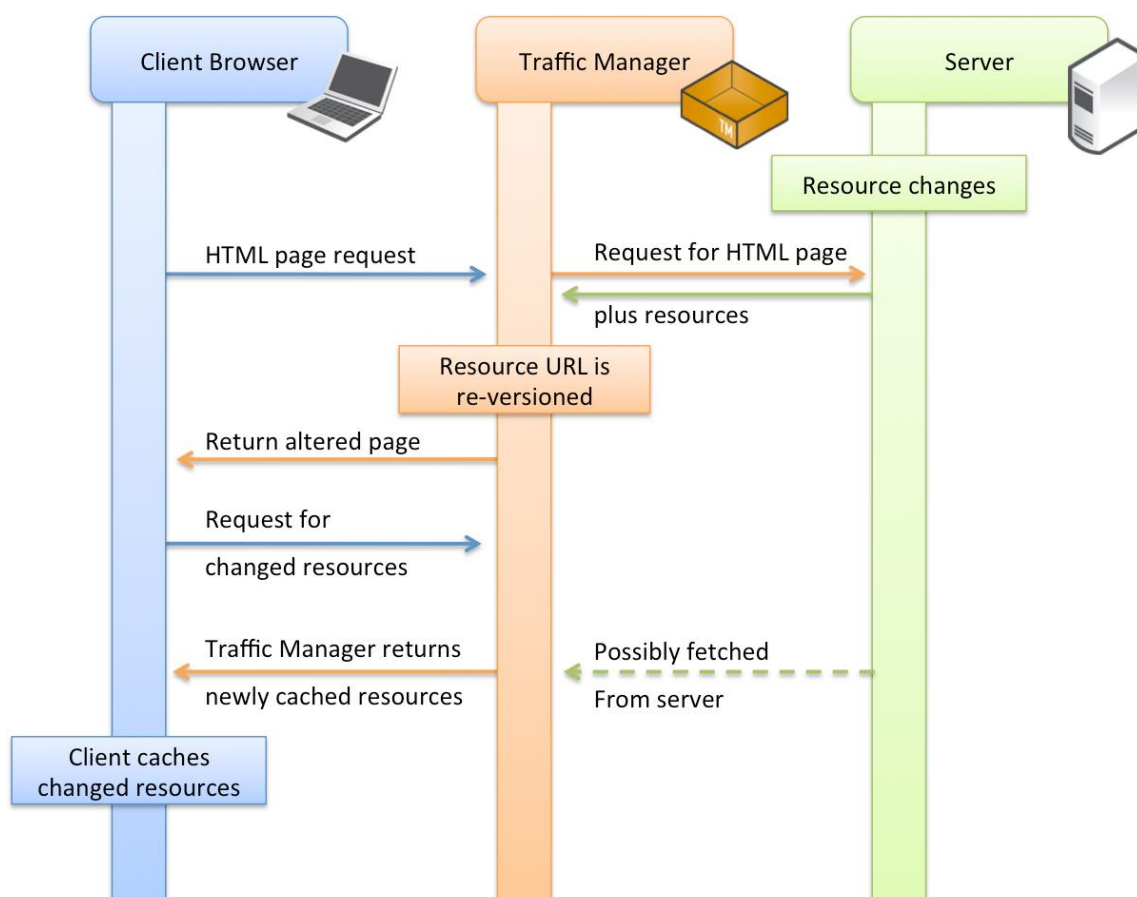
Client Browser

Traffic Manager

TM

Server

Resource changes

HTML page request

Request for HTML page

plus resources

Resource URL is re-versioned

Return altered page

Request for

changed resources

Traffic Manager returns

newly cached resources

Possibly fetched

From server

Client caches changed resources